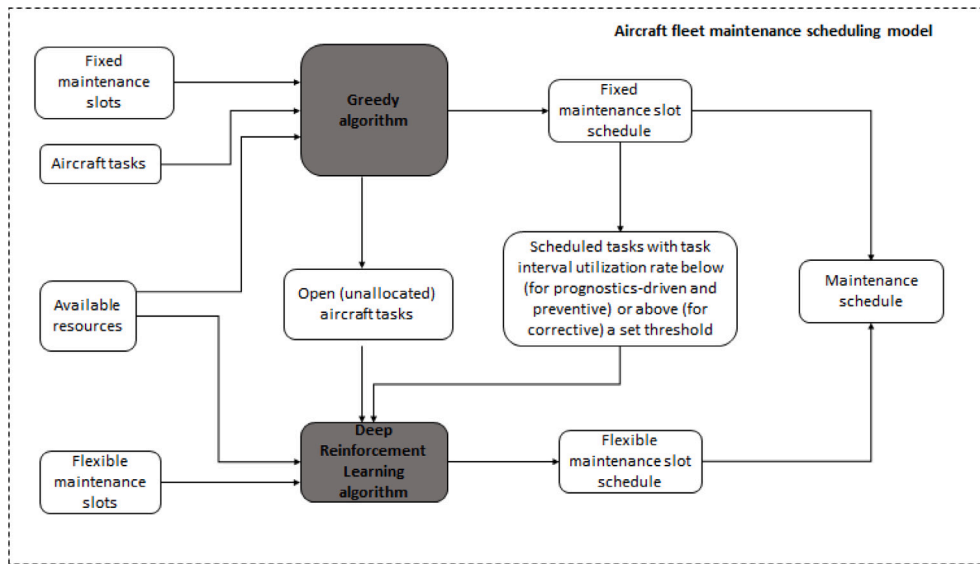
Aircraft fleet maintenance scheduling model

Fixed maintenance slots

Aircraft tasks

Available resources

Flexible maintenance slots

Greedy algorithm

Open (unallocated) aircraft tasks

Deep Reinforcement Learning algorithm

Fixed maintenance slot schedule

Scheduled tasks with task interval utilization rate below (for prognostics-driven and preventive) or above (for corrective) a set threshold

Flexible maintenance slot schedule

Maintenance schedule